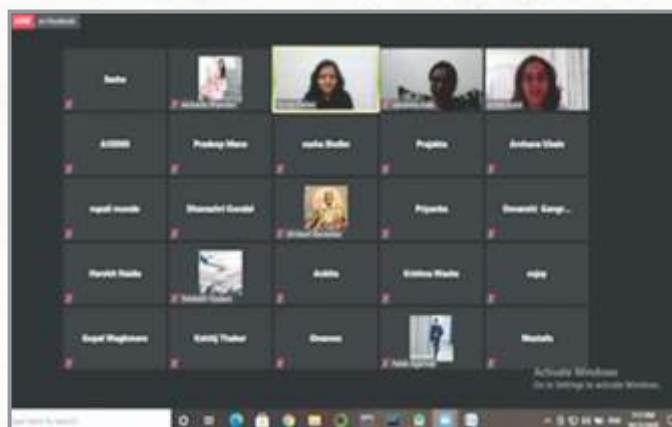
Sneha

AISHNI

Pradeep Mane

sneha Shelke

Prajakta

Archana Unale

rupali mundo

Dhanashri Gorakh

Priyanka

Dnyanshri Gangu...

Harshit Raida

Ankita

Krishna Wadte

sujay

Gopal Waghmare

Kshitij Thakur

Dnyanee

Mustafa

Activate Windows
Go to Settings to activate Windows.

Type here to search